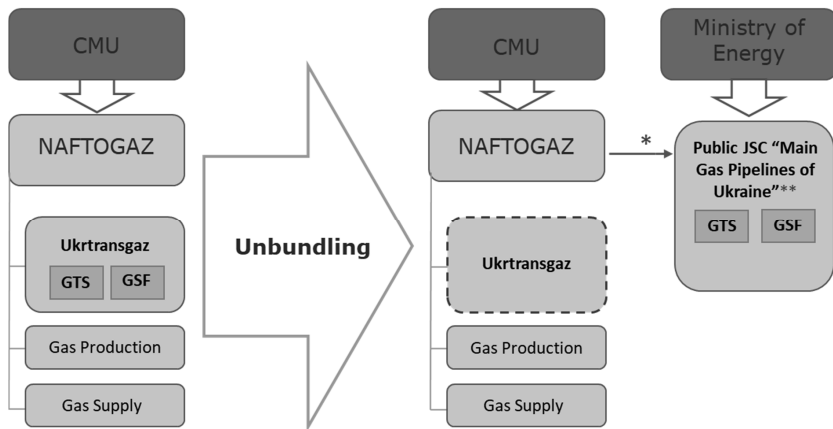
CMU

NAFTOGAZ

Ukrtransgaz

GTS

GSF

Gas Production

Gas Supply

Unbundling

CMU

NAFTOGAZ

Ukrtransgaz

Gas Production

Gas Supply

*

Ministry of Energy

Public JSC "Main Gas Pipelines of Ukraine"**

GTS

GSF